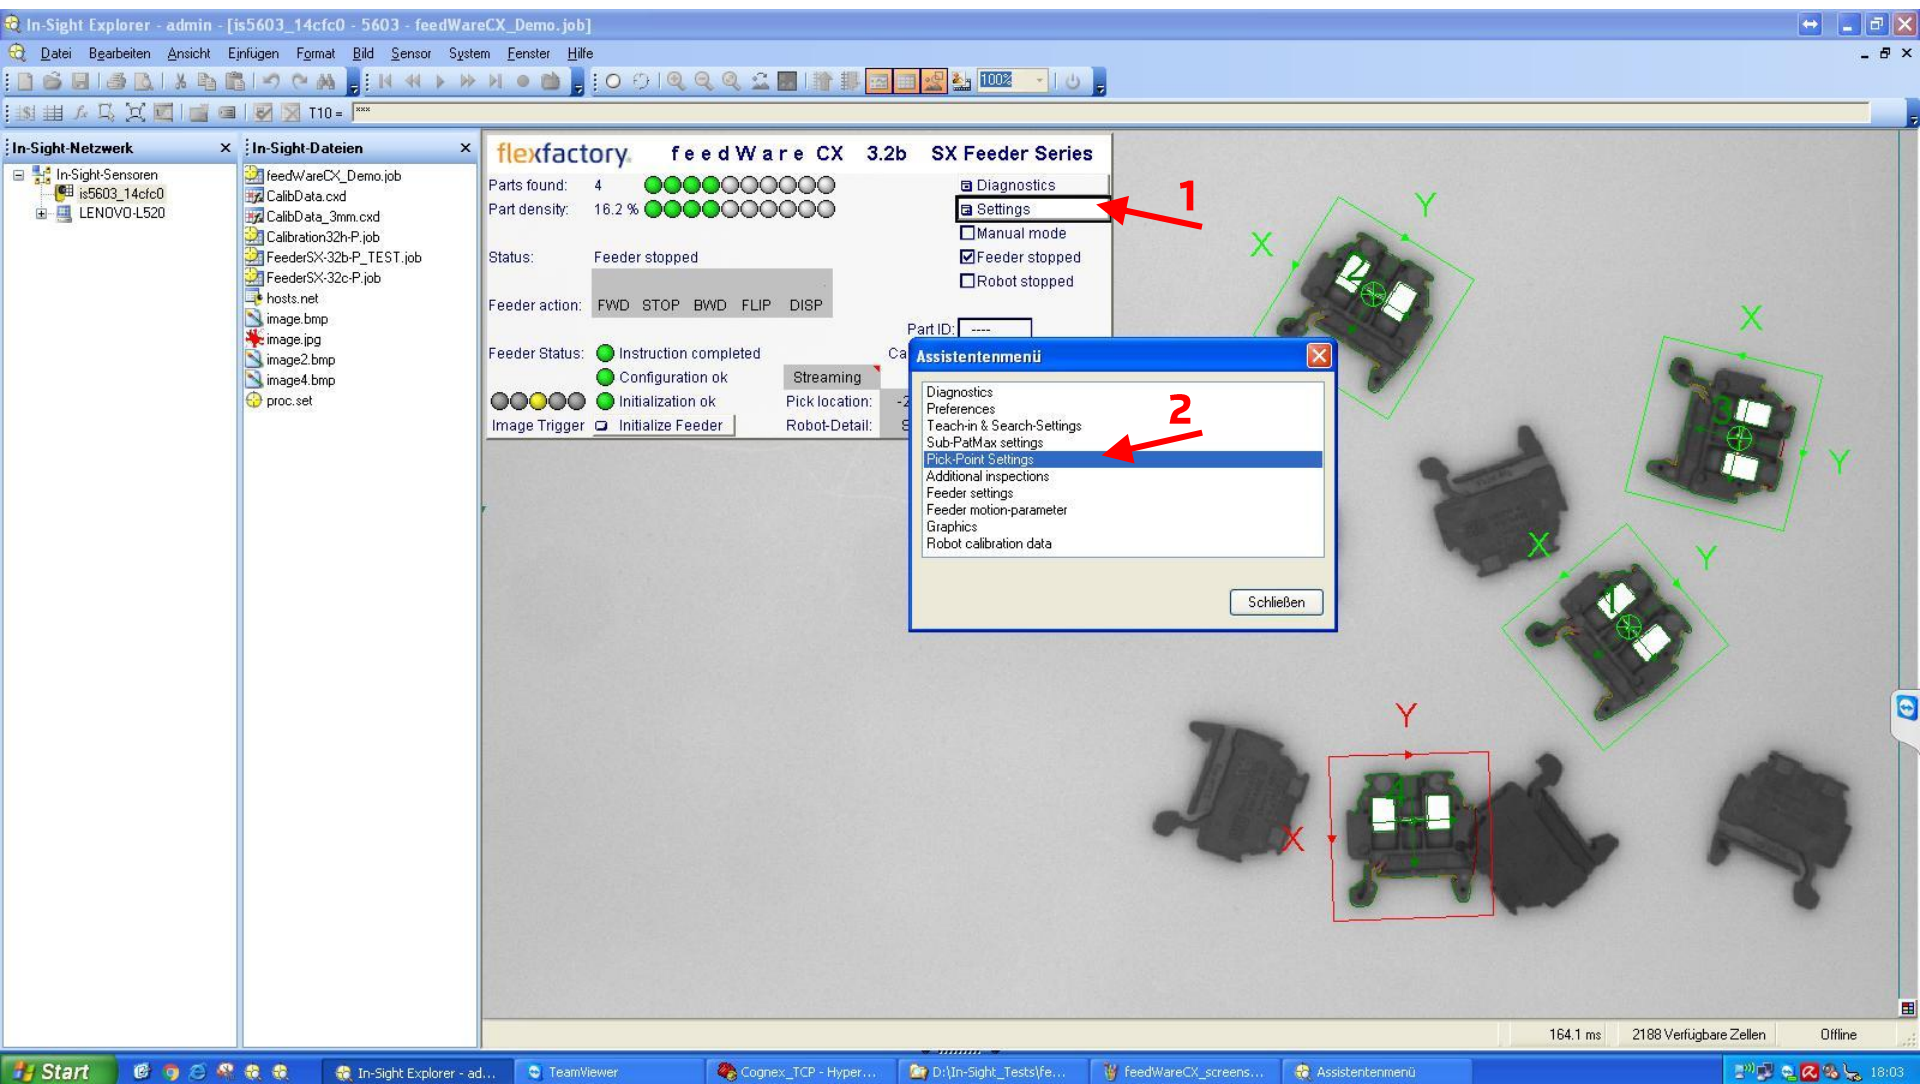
In-Sight Explorer - admin - [is5603_14cfc0 - 5603 - feedWareCX_Demo.job]

Datei Bearbeiten Ansicht Einfügen Format Bild Sensor System Fenster Hilfe

100%

T10 =

In-Sight-Netzwerk
In-Sight-Sensoren
is5603_14cfc0
LENOVO-L520

In-Sight-Dateien
feedWareCX_Demo.job
CalibData.cxd
CalibData_3mm.cxd
Calibration32h-P.job
FeederSX-32b-P_TEST.job
FeederSX-32c-P.job
hosts.net
image.bmp
image.jpg
image2.bmp
image4.bmp
proc.set

flexfactory feedWare CX 3.2b SX Feeder Series

Parts found: 4
Part density: 16.2 %

Diagnostics
Settings
Manual mode
Feeder stopped
Robot stopped

Status: Feeder stopped

Feeder action: FWD STOP BWD FLIP DISP

Part ID: ----

Feeder Status: Instruction completed
Configuration ok
Initialization ok

Streaming
Pick location:
Robot-Detail:

Image Trigger Initialize Feeder

Ca

1

2

Assistentenmenü
Diagnostics
Preferences
Teach-in & Search-Settings
Sub-PatMax settings
Pick-Point Settings
Additional inspections
Feeder settings
Feeder motion-parameter
Graphics
Robot calibration data

Schließen

X Y X Y X Y Y X

164.1 ms 2188 Verfügbare Zellen Offline

Start In-Sight Explorer - ad... TeamViewer Cognex_TCP - Hyper... D:\In-Sight_Tests\fe... feedWareCX_screens... Assistentenmenü 18:03